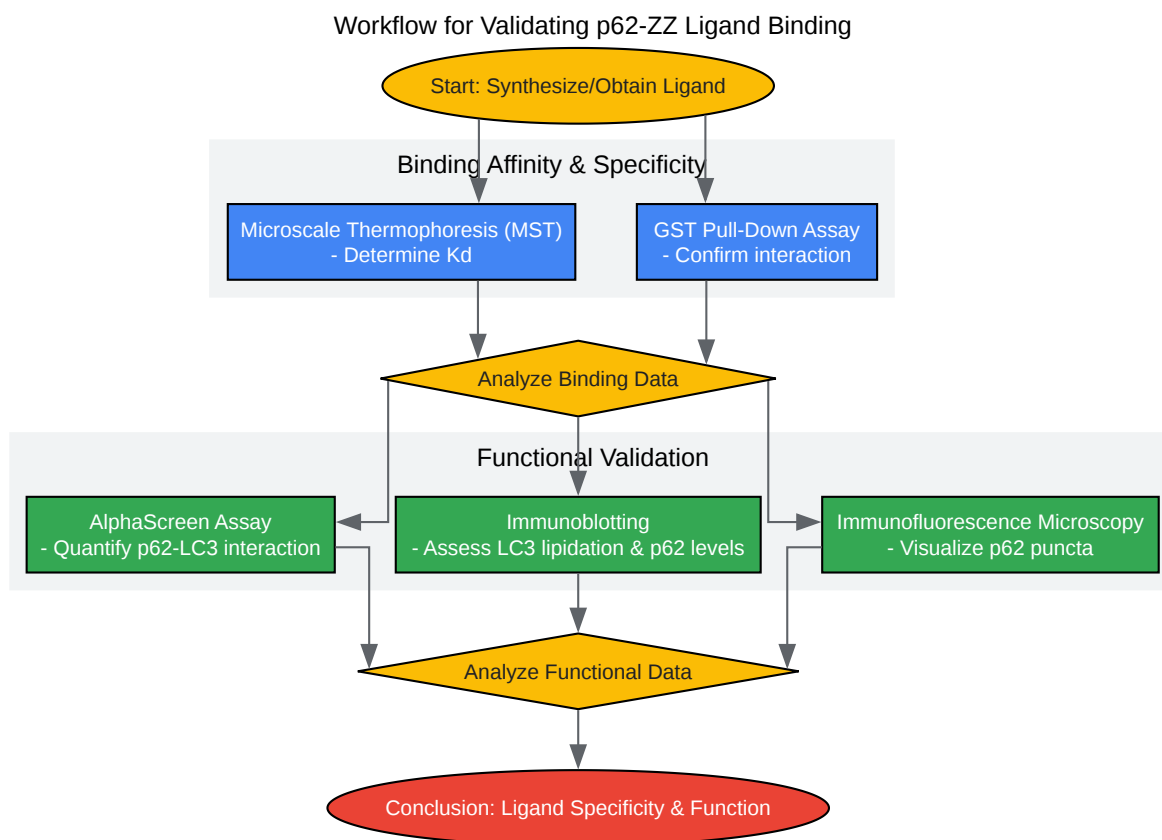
Workflow for Validating p62-ZZ Ligand Binding

Start: Synthesize/Obtain Ligand

Binding Affinity & Specificity

Microscale Thermophoresis (MST)
- Determine Kd

GST Pull-Down Assay
- Confirm interaction

Analyze Binding Data

Functional Validation

AlphaScreen Assay
- Quantify p62-LC3 interaction

Immunoblotting
- Assess LC3 lipidation & p62 levels

Immunofluorescence Microscopy
- Visualize p62 puncta

Analyze Functional Data

Conclusion: Ligand Specificity & Function